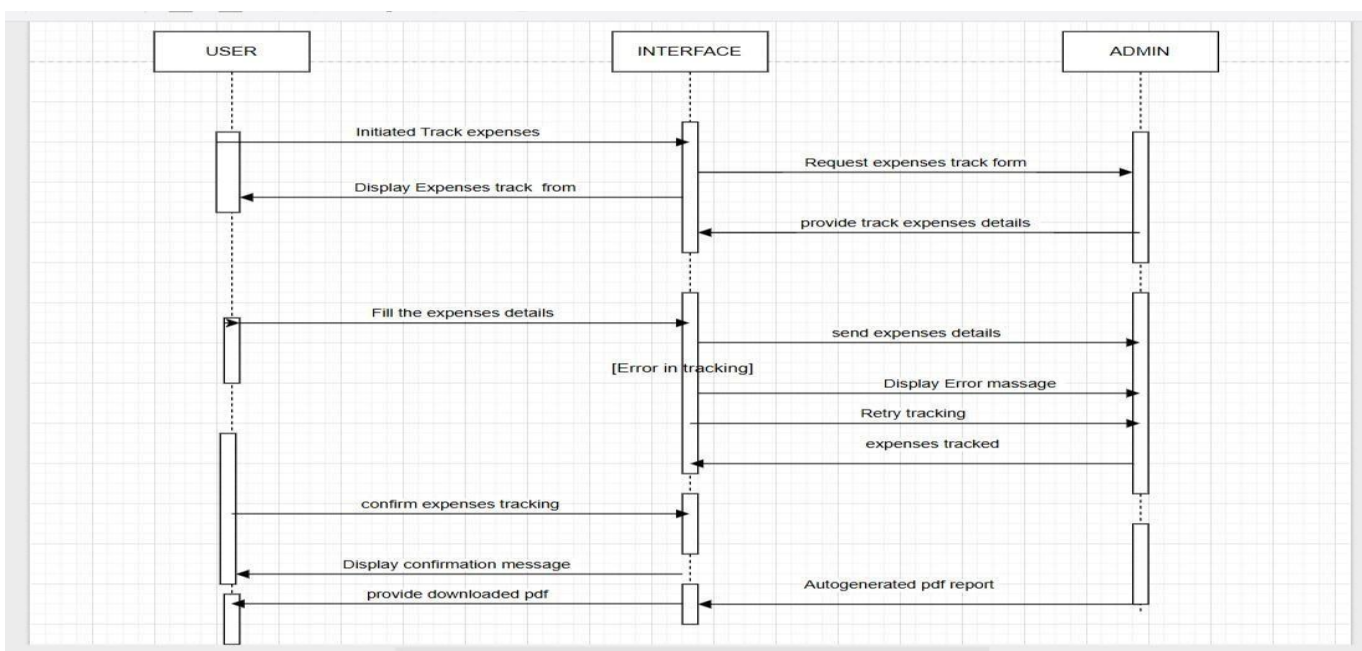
USER

INTERFACE

ADMIN

Initiated Track expenses

Request expenses track form

Display Expenses track from

provide track expenses details

Fill the expenses details

send expenses details

[Error in tracking]

Display Error massage

Retry tracking

expenses tracked

confirm expenses tracking

Display confirmation message

Autogenerated pdf report

provide downloaded pdf